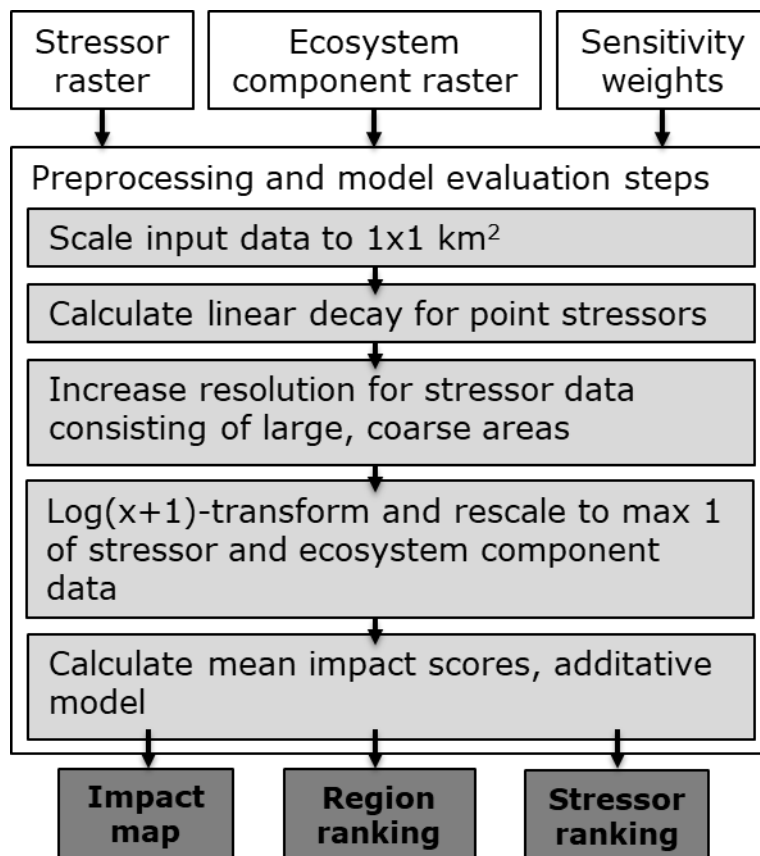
Stressor raster

Ecosystem component raster

Sensitivity weights

Preprocessing and model evaluation steps

Scale input data to 1x1 km$^2$

Calculate linear decay for point stressors

Increase resolution for stressor data consisting of large, coarse areas

Log(x+1)-transform and rescale to max 1 of stressor and ecosystem component data

Calculate mean impact scores, additative model

**Impact map**

**Region ranking**

**Stressor ranking**